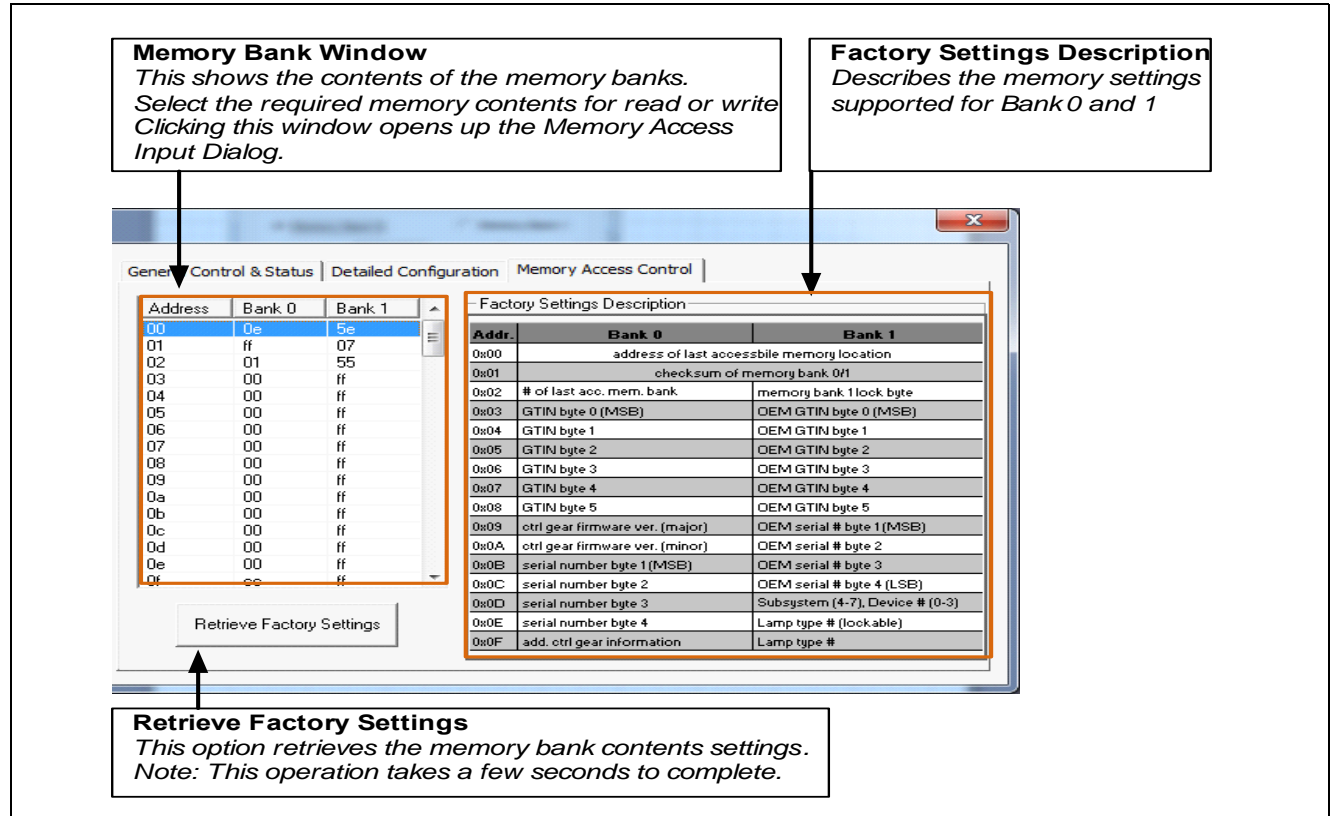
**Memory Bank Window**
*This shows the contents of the memory banks. Select the required memory contents for read or write Clicking this window opens up the Memory Access Input Dialog.*

**Factory Settings Description**
*Describes the memory settings supported for Bank 0 and 1*

Gener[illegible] Control & Status | Detailed Configuration | Memory Access Control

| Address | Bank 0 | Bank 1 |
|---|---|---|
| 00 | 0e | 5e |
| 01 | ff | 07 |
| 02 | 01 | 55 |
| 03 | 00 | ff |
| 04 | 00 | ff |
| 05 | 00 | ff |
| 06 | 00 | ff |
| 07 | 00 | ff |
| 08 | 00 | ff |
| 09 | 00 | ff |
| 0a | 00 | ff |
| 0b | 00 | ff |
| 0c | 00 | ff |
| 0d | 00 | ff |
| 0e | 00 | ff |
| 0f | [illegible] | ff |

Factory Settings Description

| Addr. | Bank 0 | Bank 1 |
|---|---|---|
| 0x00 | address of last accessbile memory location | |
| 0x01 | checksum of memory bank 0/1 | |
| 0x02 | # of last acc. mem. bank | memory bank 1 lock byte |
| 0x03 | GTIN byte 0 (MSB) | OEM GTIN byte 0 (MSB) |
| 0x04 | GTIN byte 1 | OEM GTIN byte 1 |
| 0x05 | GTIN byte 2 | OEM GTIN byte 2 |
| 0x06 | GTIN byte 3 | OEM GTIN byte 3 |
| 0x07 | GTIN byte 4 | OEM GTIN byte 4 |
| 0x08 | GTIN byte 5 | OEM GTIN byte 5 |
| 0x09 | ctrl gear firmware ver. (major) | OEM serial # byte 1(MSB) |
| 0x0A | ctrl gear firmware ver. (minor) | OEM serial # byte 2 |
| 0x0B | serial number byte 1(MSB) | OEM serial # byte 3 |
| 0x0C | serial number byte 2 | OEM serial # byte 4 (LSB) |
| 0x0D | serial number byte 3 | Subsystem (4-7), Device # (0-3) |
| 0x0E | serial number byte 4 | Lamp type # (lockable) |
| 0x0F | add. ctrl gear information | Lamp type # |

Retrieve Factory Settings

**Retrieve Factory Settings**
*This option retrieves the memory bank contents settings. Note: This operation takes a few seconds to complete.*